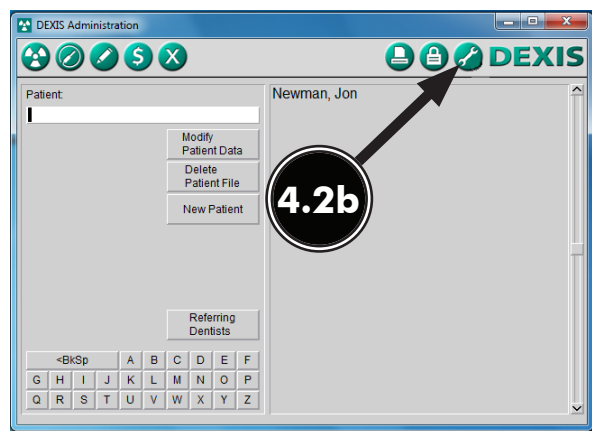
DEXIS Administration

DEXIS

Patient:

Modify Patient Data

Delete Patient File

New Patient

Referring Dentists

Newman, Jon

4.2b

| <BkSp | A | B | C | D | E | F |
|---|---|---|---|---|---|---|

| G | H | I | J | K | L | M | N | O | P |
|---|---|---|---|---|---|---|---|---|---|
| Q | R | S | T | U | V | W | X | Y | Z |